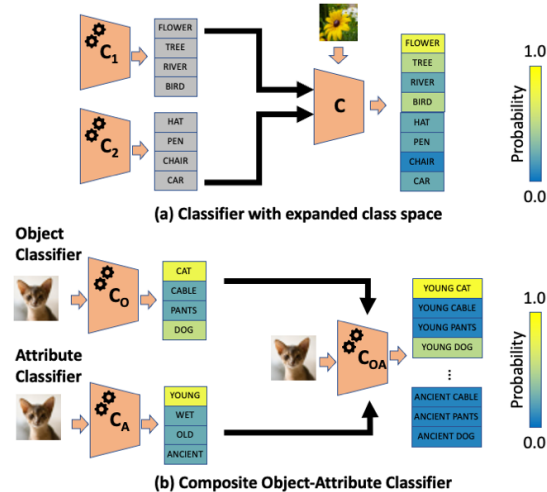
$C_1$

FLOWER
TREE
RIVER
BIRD

$C_2$

HAT
PEN
CHAIR
CAR

C

FLOWER
TREE
RIVER
BIRD
HAT
PEN
CHAIR
CAR

1.0
Probability
0.0

(a) Classifier with expanded class space

Object Classifier

$C_O$

CAT
CABLE
PANTS
DOG

Attribute Classifier

$C_A$

YOUNG
WET
OLD
ANCIENT

$C_{OA}$

YOUNG CAT
YOUNG CABLE
YOUNG PANTS
YOUNG DOG
⋮
ANCIENT CABLE
ANCIENT PANTS
ANCIENT DOG

1.0
Probability
0.0

(b) Composite Object-Attribute Classifier